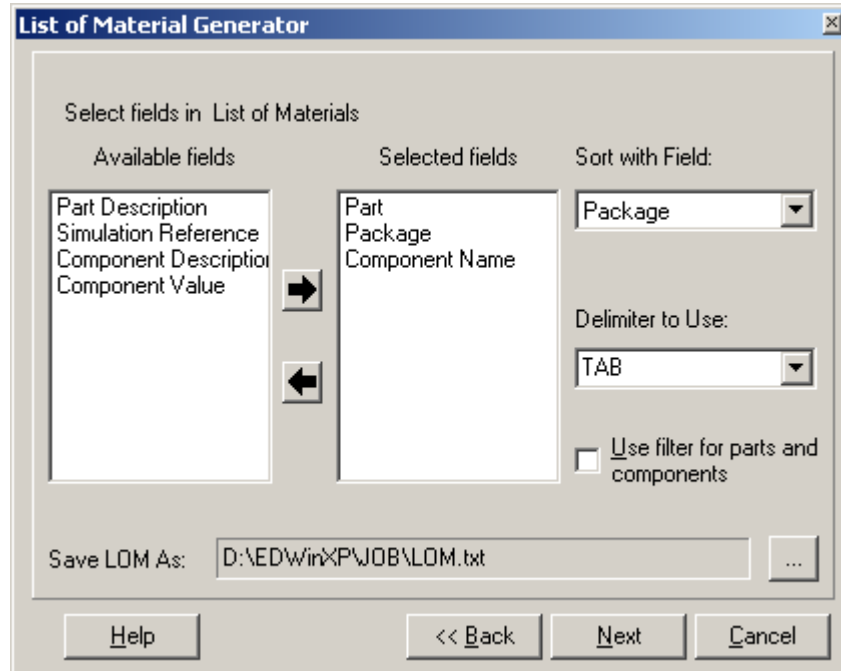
List of Material Generator

Select fields in List of Materials

Available fields

Part Description
Simulation Reference
Component Descriptio
Component Value

Selected fields

Part
Package
Component Name

Sort with Field:

Package

Delimiter to Use:

TAB

Use filter for parts and components

Save LOM As: D:\EDWinXP\JOB\LOM.txt ...

Help << Back Next Cancel